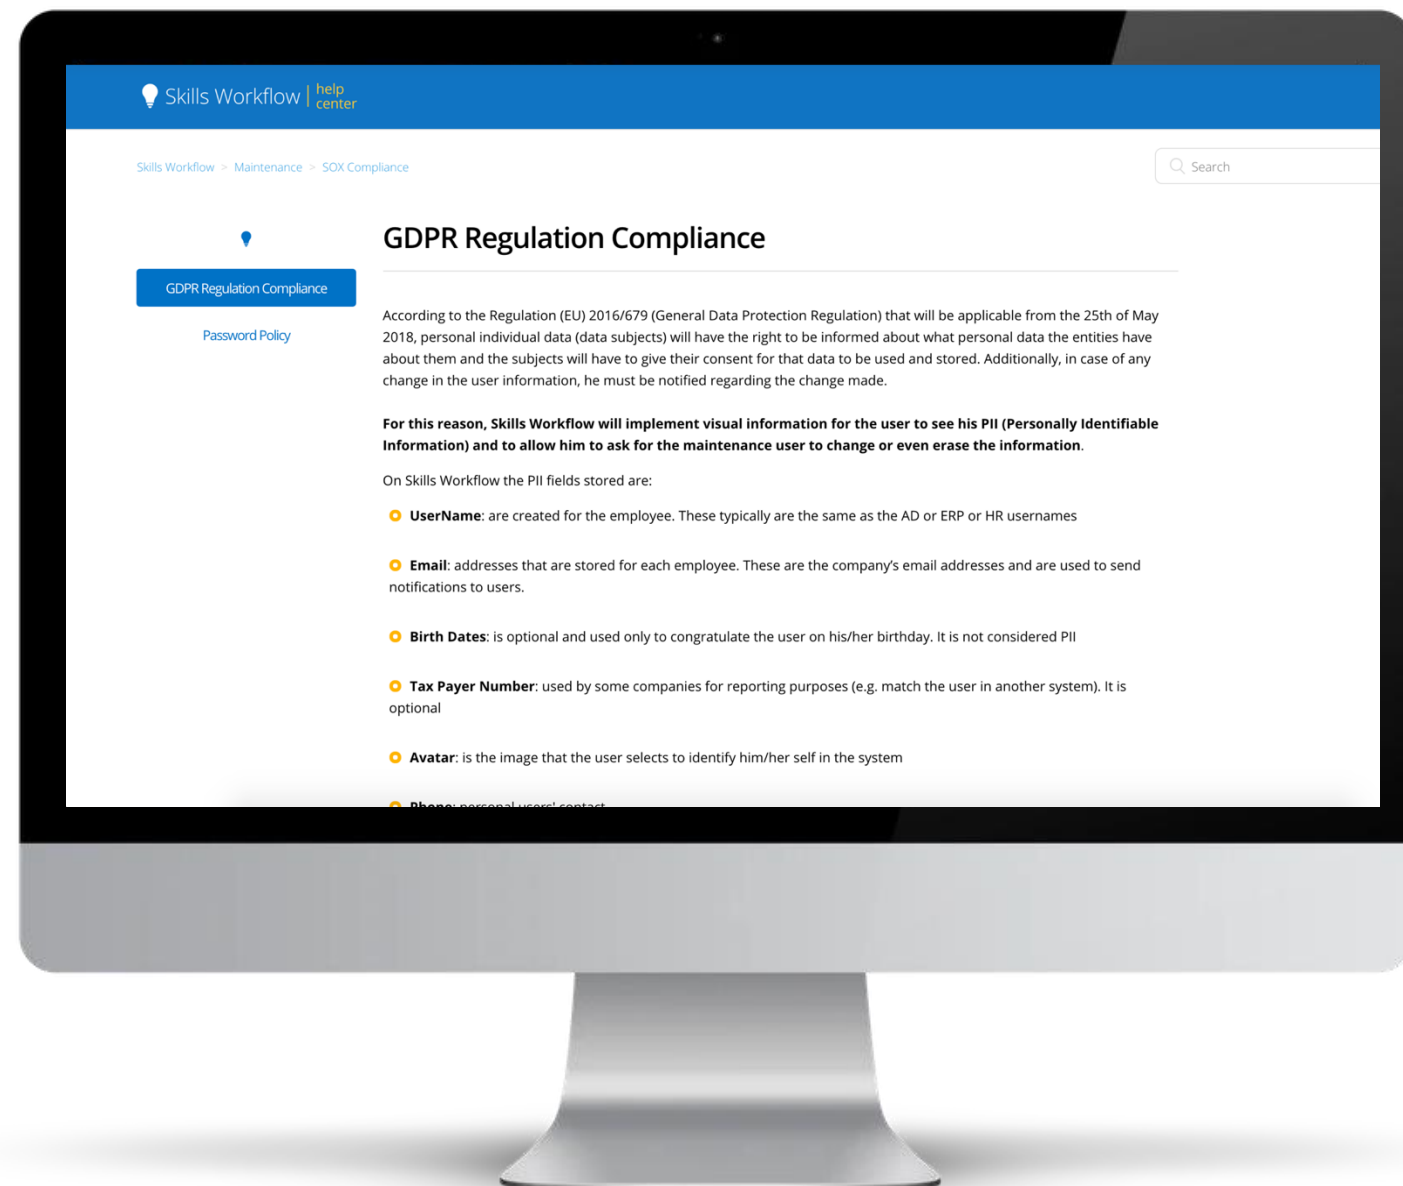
Skills Workflow | help center

Skills Workflow > Maintenance > SOX Compliance

Search

GDPR Regulation Compliance

Password Policy

GDPR Regulation Compliance

According to the Regulation (EU) 2016/679 (General Data Protection Regulation) that will be applicable from the 25th of May 2018, personal individual data (data subjects) will have the right to be informed about what personal data the entities have about them and the subjects will have to give their consent for that data to be used and stored. Additionally, in case of any change in the user information, he must be notified regarding the change made.

**For this reason, Skills Workflow will implement visual information for the user to see his PII (Personally Identifiable Information) and to allow him to ask for the maintenance user to change or even erase the information**.

On Skills Workflow the PII fields stored are:

**UserName**: are created for the employee. These typically are the same as the AD or ERP or HR usernames

**Email**: addresses that are stored for each employee. These are the company's email addresses and are used to send notifications to users.

**Birth Dates**: is optional and used only to congratulate the user on his/her birthday. It is not considered PII

**Tax Payer Number**: used by some companies for reporting purposes (e.g. match the user in another system). It is optional

**Avatar**: is the image that the user selects to identify him/her self in the system

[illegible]